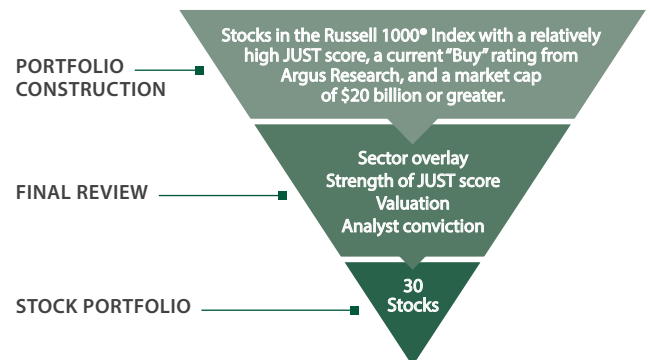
PORTFOLIO CONSTRUCTION

Stocks in the Russell 1000® Index with a relatively high JUST score, a current "Buy" rating from Argus Research, and a market cap of $20 billion or greater.

FINAL REVIEW

Sector overlay
Strength of JUST score
Valuation
Analyst conviction

STOCK PORTFOLIO

30 Stocks